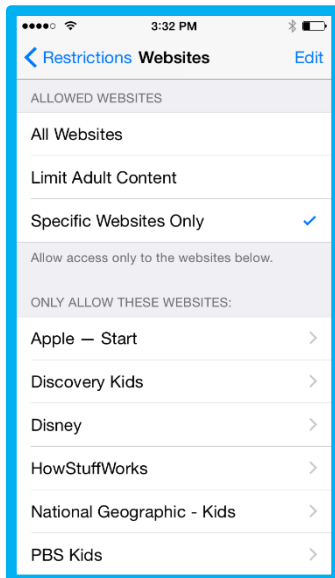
3:32 PM

Restrictions Websites Edit

ALLOWED WEBSITES

All Websites

Limit Adult Content

Specific Websites Only

Allow access only to the websites below.

ONLY ALLOW THESE WEBSITES:

Apple — Start

Discovery Kids

Disney

HowStuffWorks

National Geographic - Kids

PBS Kids